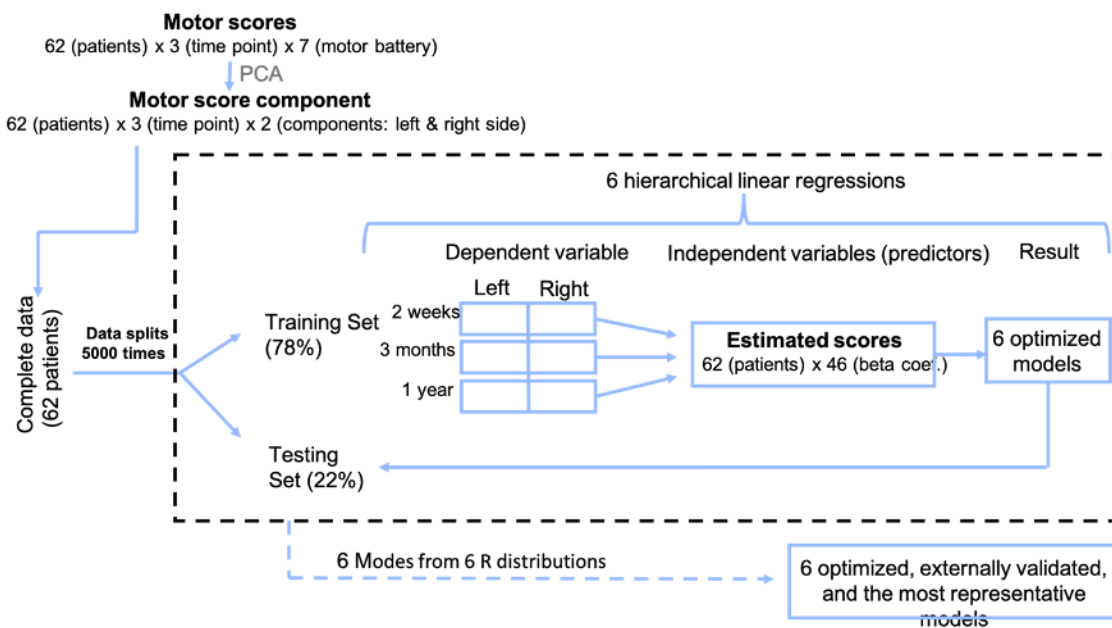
Motor scores
62 (patients) x 3 (time point) x 7 (motor battery)

PCA

Motor score component
62 (patients) x 3 (time point) x 2 (components: left & right side)

6 hierarchical linear regressions

Dependent variable

Independent variables (predictors)

Result

Complete data (62 patients)

Data splits 5000 times

Training Set (78%)

Left

Right

2 weeks

3 months

1 year

Estimated scores
62 (patients) x 46 (beta coef.)

6 optimized models

Testing Set (22%)

6 Modes from 6 R distributions

6 optimized, externally validated, and the most representative models